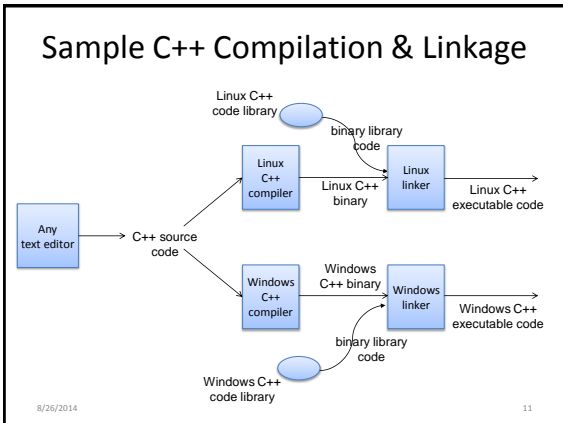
Sample C++ Compilation & Linkage

Linux C++ code library

binary library code

Linux C++ compiler

Linux linker

Linux C++ binary

Linux C++ executable code

Any text editor

C++ source code

Windows C++ binary

Windows C++ compiler

Windows linker

Windows C++ executable code

binary library code

Windows C++ code library

8/26/2014

11